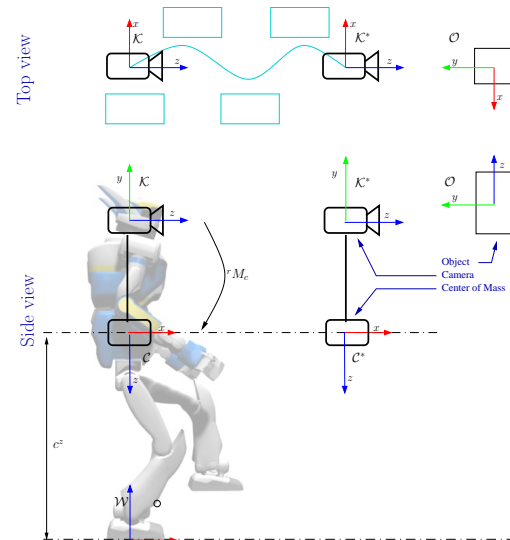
Top view

$x$
$\mathcal{K}$
$z$

$x$
$\mathcal{K}^*$
$z$

$\mathcal{O}$
$y$
$x$

Side view

$y$
$\mathcal{K}$
$z$

${}^{r}M_{c}$

$x$
$\mathcal{C}$
$z$

$c^z$

$\mathcal{W}$

$y$
$\mathcal{K}^*$
$z$

$x$
$\mathcal{C}^*$
$z$

$\mathcal{O}$
$z$
$y$

Object
Camera
Center of Mass